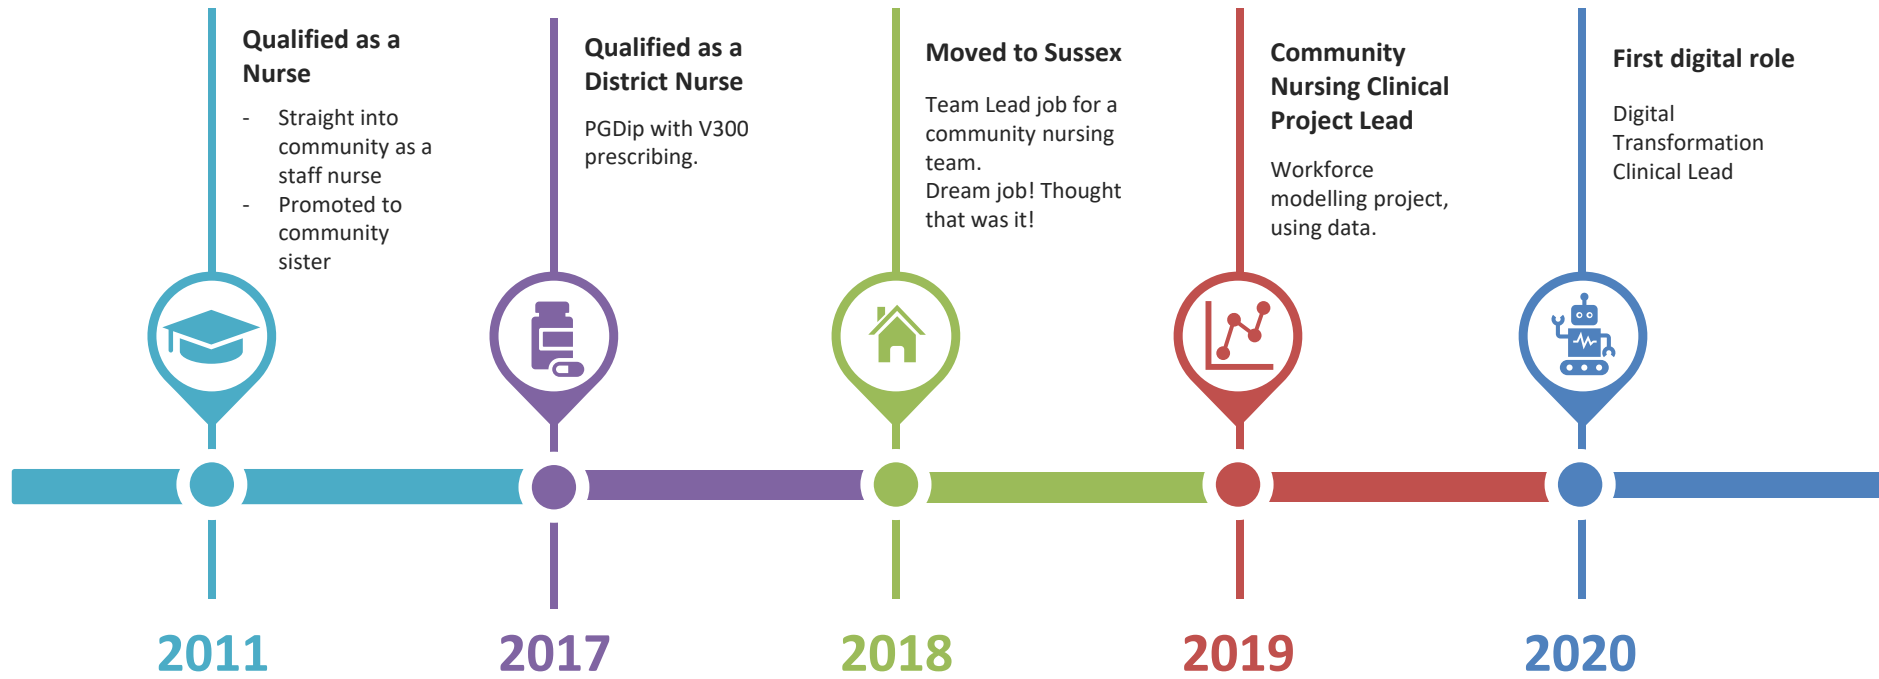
Qualified as a Nurse

- Straight into community as a staff nurse
- Promoted to community sister

2011

Qualified as a District Nurse

PGDip with V300 prescribing.

2017

Moved to Sussex

Team Lead job for a community nursing team.
Dream job! Thought that was it!

2018

Community Nursing Clinical Project Lead

Workforce modelling project, using data.

2019

First digital role

Digital Transformation Clinical Lead

2020